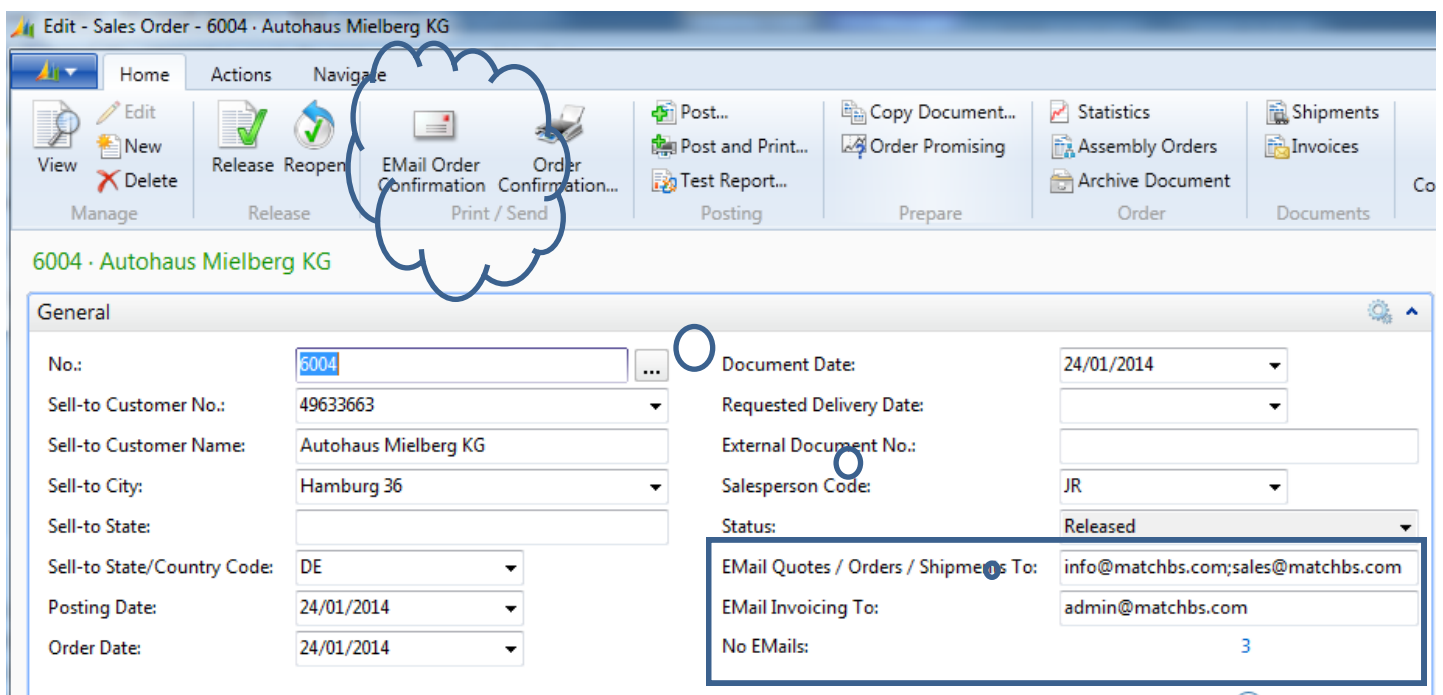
Edit - Sales Order - 6004 · Autohaus Mielberg KG

Home Actions Navigate

View
Edit
New
Delete
Manage

Release Reopen
Release

EMail Order Confirmation
Order Confirmation...
Print / Send

Post...
Post and Print...
Test Report...
Posting

Copy Document...
Order Promising
Prepare

Statistics
Assembly Orders
Archive Document
Order

Shipments
Invoices
Documents

Co

6004 · Autohaus Mielberg KG

General

| | | | |
|---|---|---|---|
| No.: | 6004 | Document Date: | 24/01/2014 |
| Sell-to Customer No.: | 49633663 | Requested Delivery Date: | |
| Sell-to Customer Name: | Autohaus Mielberg KG | External Document No.: | |
| Sell-to City: | Hamburg 36 | Salesperson Code: | JR |
| Sell-to State: | | Status: | Released |
| Sell-to State/Country Code: | DE | EMail Quotes / Orders / Shipments To: | info@matchbs.com;sales@matchbs.com |
| Posting Date: | 24/01/2014 | EMail Invoicing To: | admin@matchbs.com |
| Order Date: | 24/01/2014 | No EMails: | 3 |